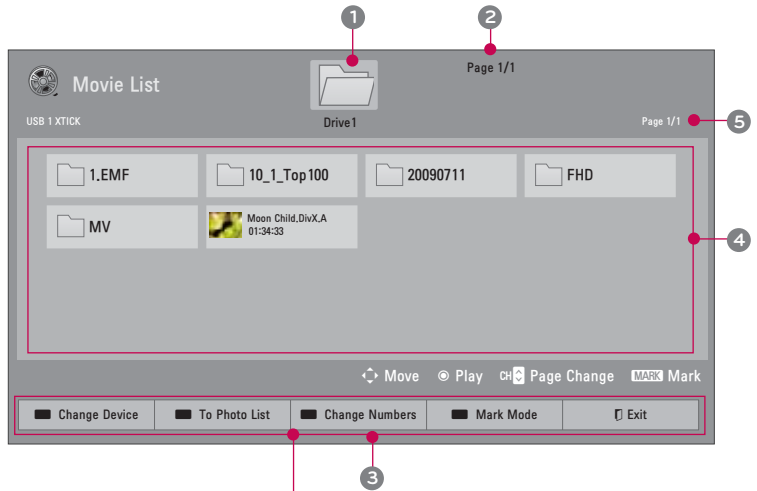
1
2
Page 1/1
Movie List
USB 1 XTICK
Drive1
Page 1/1
5

1.EMF
10_1_Top100
20090711
FHD
MV
Moon Child,DivX,A
01:34:33
4

Move
Play
CH Page Change
MARK Mark

| Change Device | To Photo List | Change Numbers | Mark Mode | Exit |
|---|---|---|---|---|

3